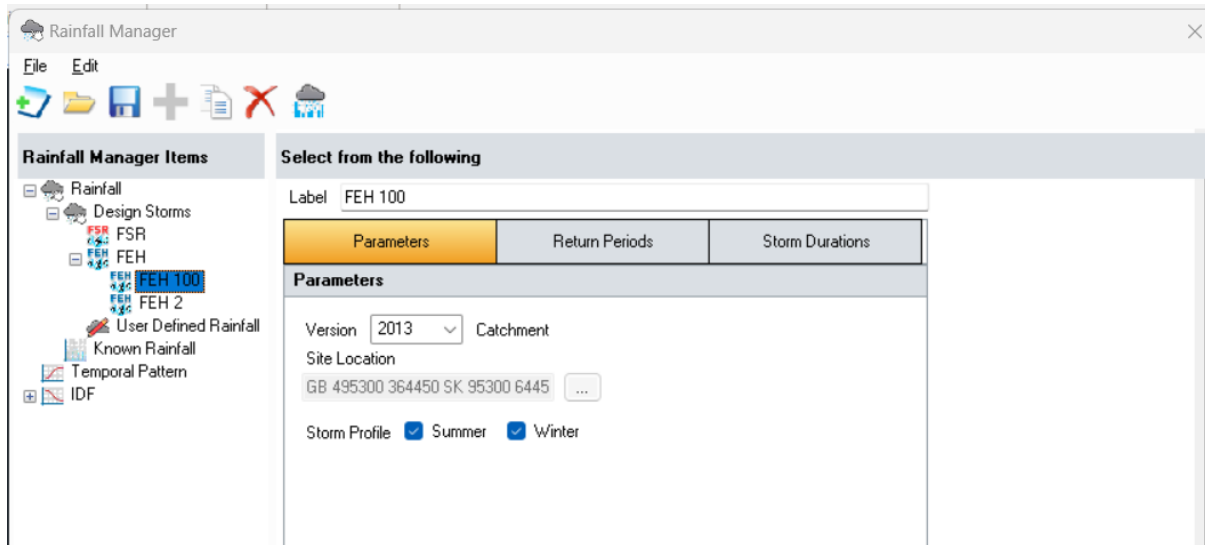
Rainfall Manager

File Edit

Rainfall Manager Items

Rainfall
Design Storms
FSR FSR
FEH FEH
FEH FEH 100
FEH FEH 2
User Defined Rainfall
Known Rainfall
Temporal Pattern
IDF

Select from the following

Label FEH 100

| Parameters | Return Periods | Storm Durations |
|---|---|---|

Parameters

Version 2013 Catchment

Site Location

GB 495300 364450 SK 95300 6445 ...

Storm Profile Summer Winter